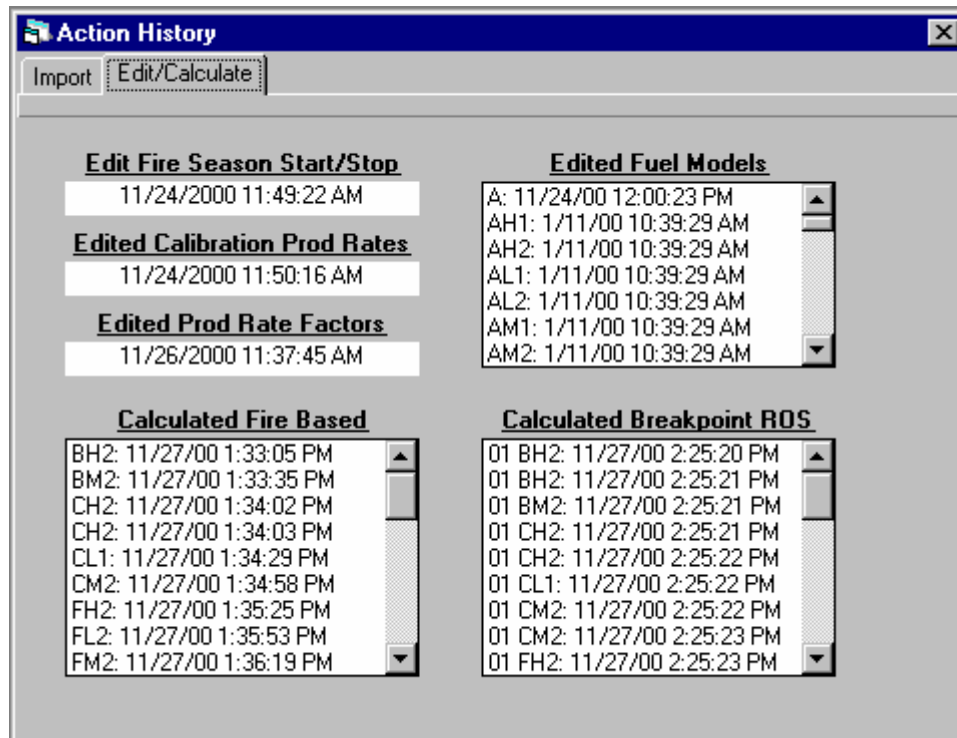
Action History

Import | Edit/Calculate

Edit Fire Season Start/Stop
11/24/2000 11:49:22 AM

Edited Calibration Prod Rates
11/24/2000 11:50:16 AM

Edited Prod Rate Factors
11/26/2000 11:37:45 AM

Edited Fuel Models
A: 11/24/00 12:00:23 PM
AH1: 1/11/00 10:39:29 AM
AH2: 1/11/00 10:39:29 AM
AL1: 1/11/00 10:39:29 AM
AL2: 1/11/00 10:39:29 AM
AM1: 1/11/00 10:39:29 AM
AM2: 1/11/00 10:39:29 AM

Calculated Fire Based
BH2: 11/27/00 1:33:05 PM
BM2: 11/27/00 1:33:35 PM
CH2: 11/27/00 1:34:02 PM
CH2: 11/27/00 1:34:03 PM
CL1: 11/27/00 1:34:29 PM
CM2: 11/27/00 1:34:58 PM
FH2: 11/27/00 1:35:25 PM
FL2: 11/27/00 1:35:53 PM
FM2: 11/27/00 1:36:19 PM

Calculated Breakpoint ROS
01 BH2: 11/27/00 2:25:20 PM
01 BH2: 11/27/00 2:25:21 PM
01 BM2: 11/27/00 2:25:21 PM
01 CH2: 11/27/00 2:25:21 PM
01 CH2: 11/27/00 2:25:22 PM
01 CL1: 11/27/00 2:25:22 PM
01 CM2: 11/27/00 2:25:22 PM
01 CM2: 11/27/00 2:25:23 PM
01 FH2: 11/27/00 2:25:23 PM